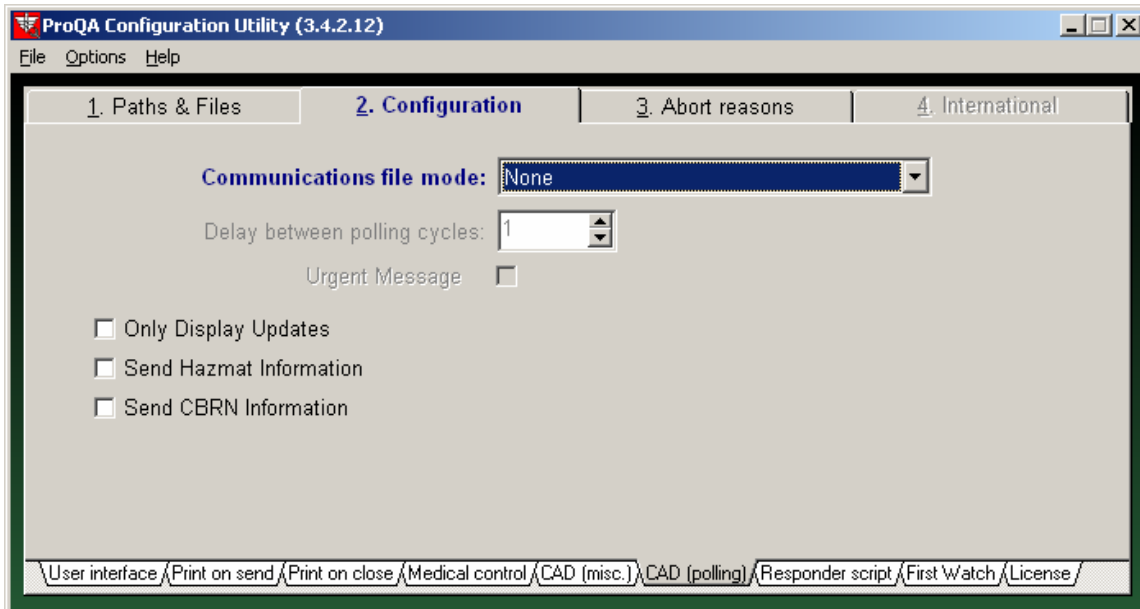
ProQA Configuration Utility (3.4.2.12)

File Options Help

1. Paths & Files
2. Configuration
3. Abort reasons
4. International

Communications file mode: None

Delay between polling cycles: 1

Urgent Message

Only Display Updates

Send Hazmat Information

Send CBRN Information

User interface
Print on send
Print on close
Medical control
CAD (misc.)
CAD (polling)
Responder script
First Watch
License